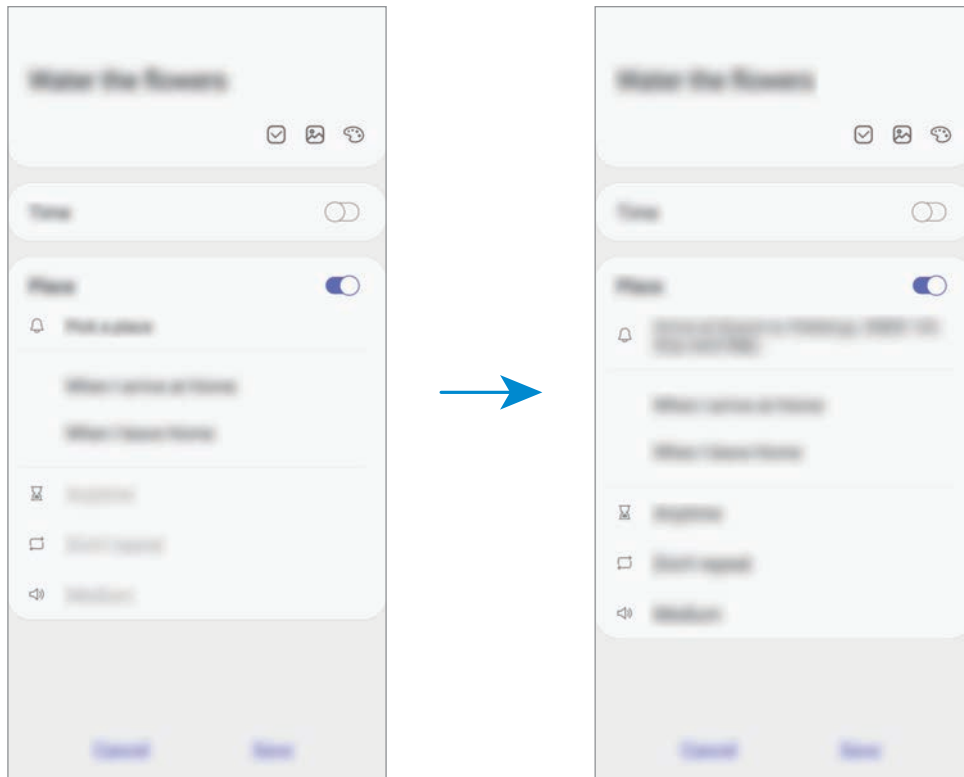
Water the flowers

Time

Place

Pick a place

When I arrive at Home

When I leave Home

Anytime

Don't repeat

Medium

Cancel

Save

Water the flowers

Time

Place

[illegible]

When I arrive at Home

When I leave Home

Anytime

Don't repeat

Medium

Cancel

Save